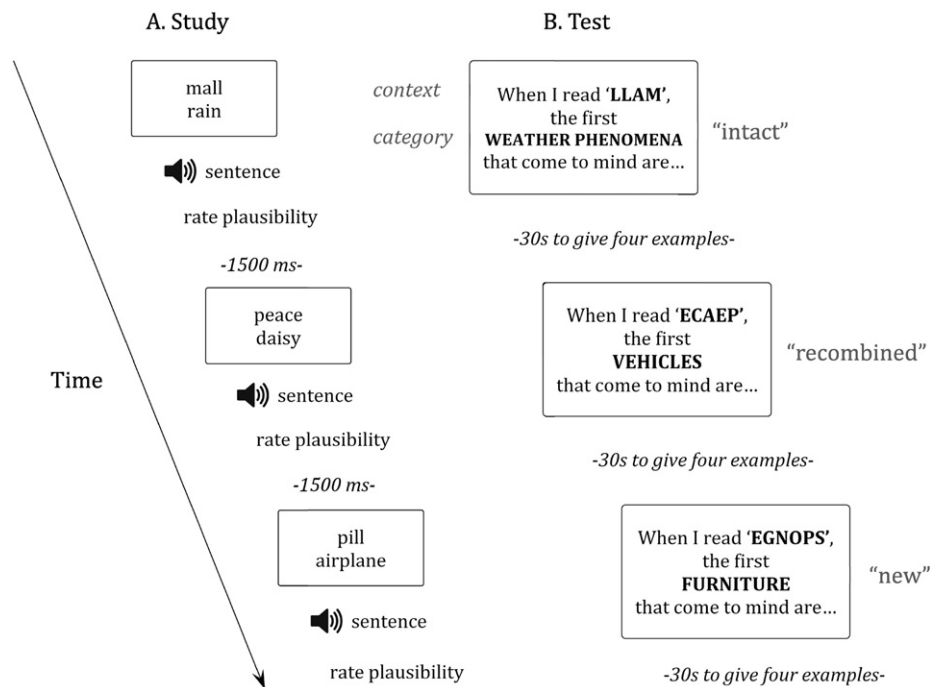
A. Study

mall
rain

sentence

rate plausibility

-1500 ms-

peace
daisy

sentence

rate plausibility

-1500 ms-

pill
airplane

sentence

rate plausibility

Time

B. Test

context

category

When I read **'LLAM'**, the first **WEATHER PHENOMENA** that come to mind are...

"intact"

-30s to give four examples-

When I read **'ECAEP'**, the first **VEHICLES** that come to mind are...

"recombined"

-30s to give four examples-

When I read **'EGNOPS'**, the first **FURNITURE** that come to mind are...

"new"

-30s to give four examples-